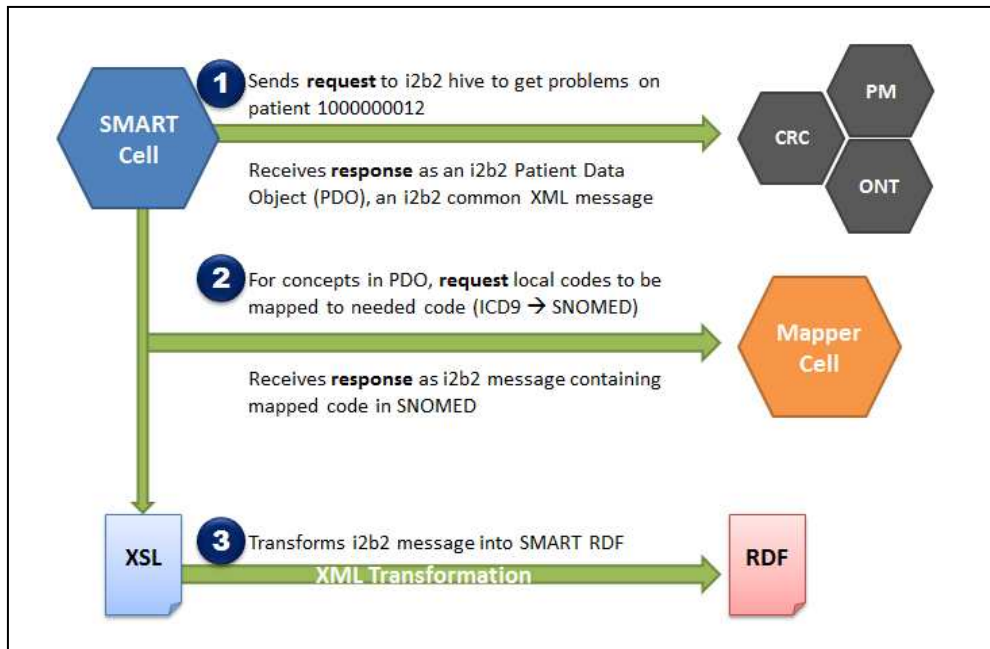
SMART Cell

1 Sends **request** to i2b2 hive to get problems on patient 1000000012

Receives **response** as an i2b2 Patient Data Object (PDO), an i2b2 common XML message

PM

CRC

ONT

2 For concepts in PDO, **request** local codes to be mapped to needed code (ICD9 → SNOMED)

Receives **response** as i2b2 message containing mapped code in SNOMED

Mapper Cell

XSL

3 Transforms i2b2 message into SMART RDF

XML Transformation

RDF